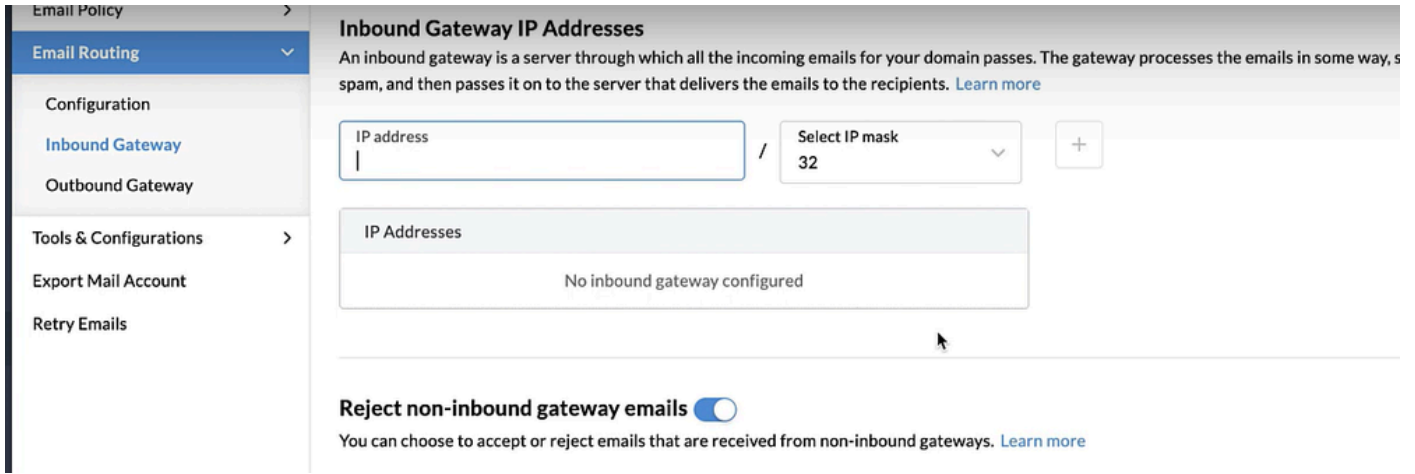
Email Policy
Email Routing
Configuration
Inbound Gateway
Outbound Gateway
Tools & Configurations
Export Mail Account
Retry Emails

Inbound Gateway IP Addresses

An inbound gateway is a server through which all the incoming emails for your domain passes. The gateway processes the emails in some way, s spam, and then passes it on to the server that delivers the emails to the recipients. Learn more

IP address
/
Select IP mask
32
+

| IP Addresses |
|---|
| No inbound gateway configured |

Reject non-inbound gateway emails

You can choose to accept or reject emails that are received from non-inbound gateways. Learn more